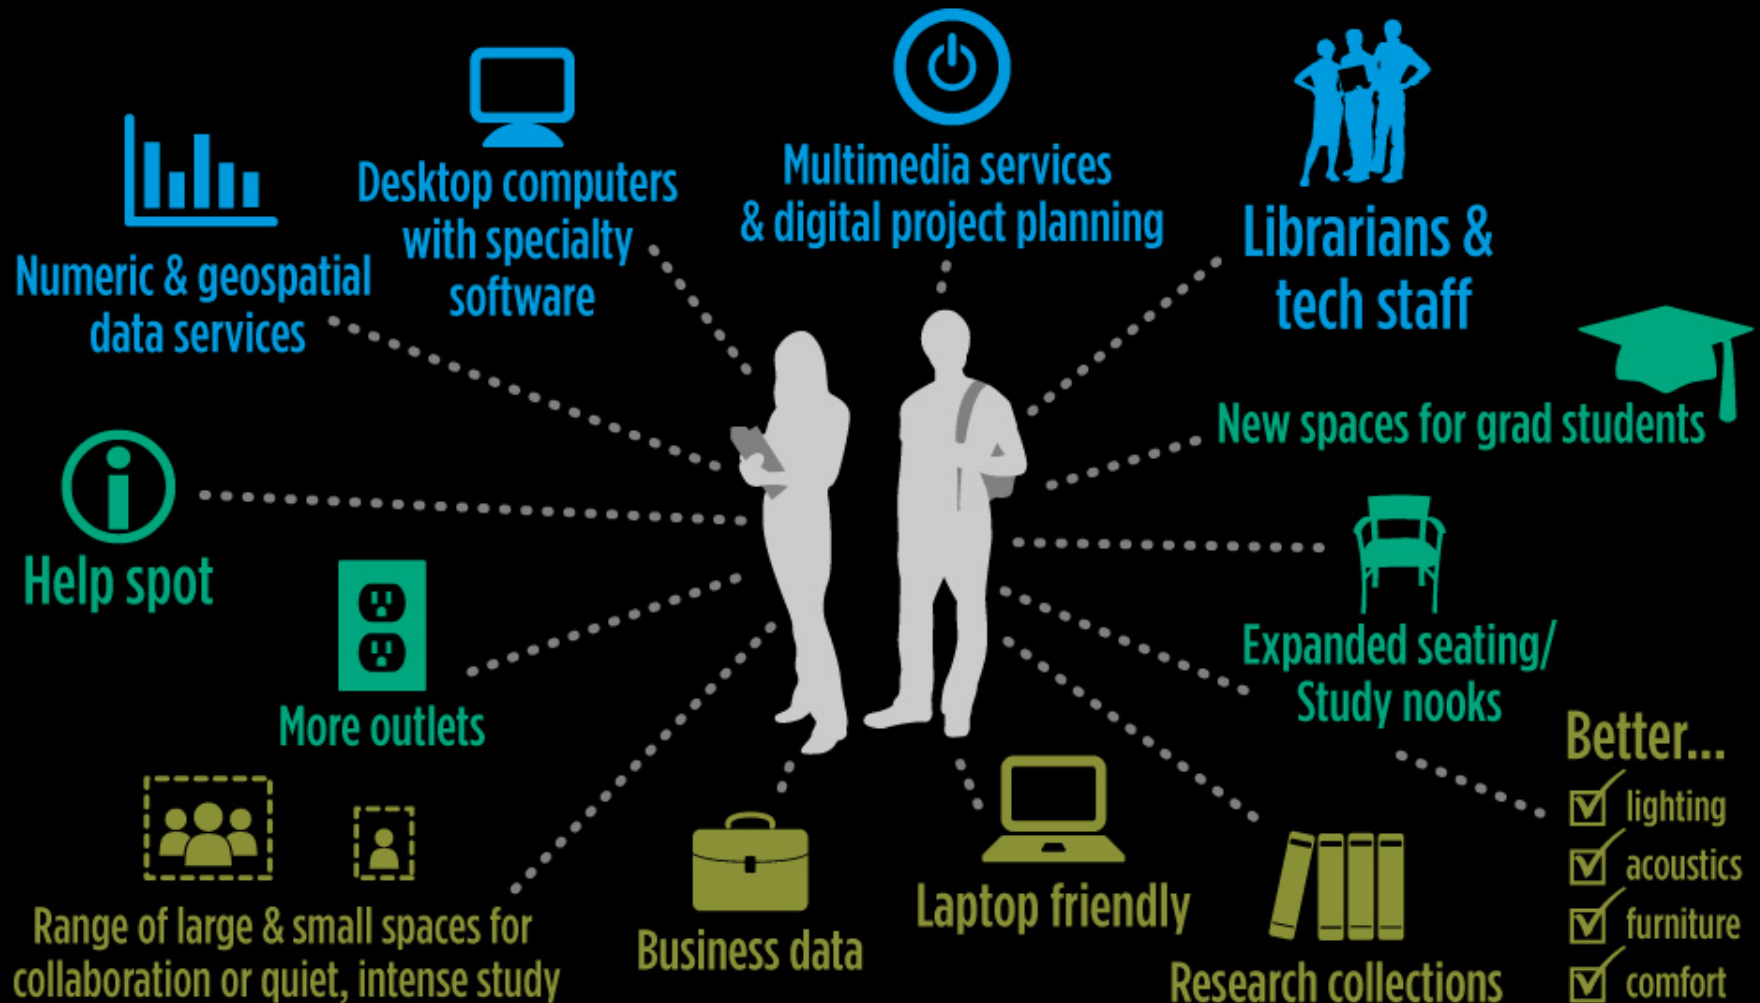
Numeric & geospatial data services

Desktop computers with specialty software

Multimedia services & digital project planning

Librarians & tech staff

New spaces for grad students

Help spot

More outlets

Expanded seating/ Study nooks

Better...
lighting
acoustics
furniture
comfort

Range of large & small spaces for collaboration or quiet, intense study

Business data

Laptop friendly

Research collections